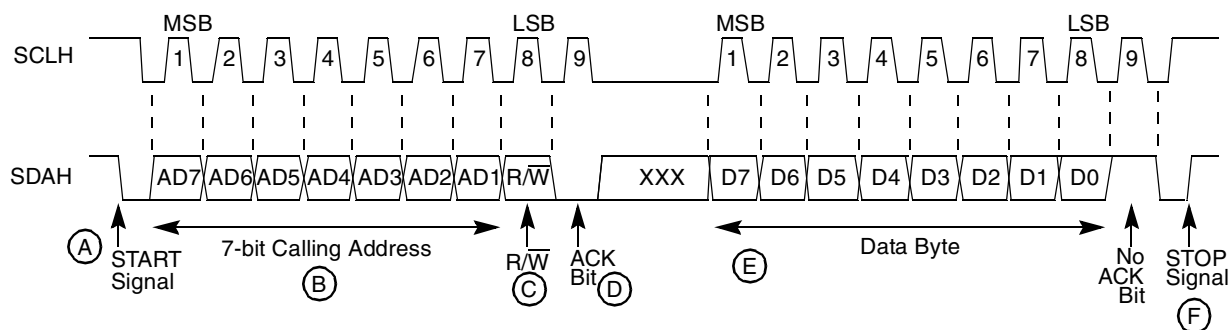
MSB LSB MSB LSB

SCLH 1 2 3 4 5 6 7 8 9 1 2 3 4 5 6 7 8 9

SDAH AD7 AD6 AD5 AD4 AD3 AD2 AD1 R/$\overline{W}$ XXX D7 D6 D5 D4 D3 D2 D1 D0

A START Signal

7-bit Calling Address

B

R/$\overline{W}$

C

ACK Bit

D

E

Data Byte

No ACK Bit

STOP Signal

F